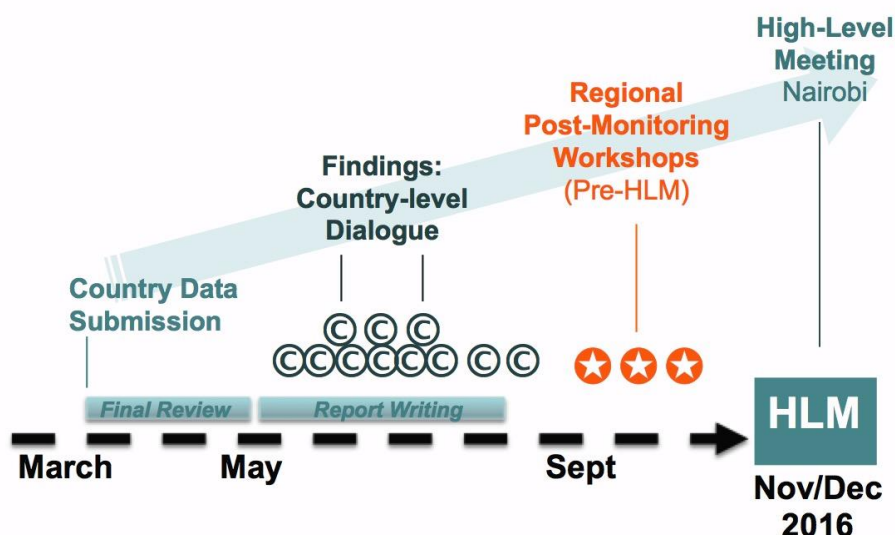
High-Level Meeting
Nairobi

Regional Post-Monitoring Workshops
(Pre-HLM)

Findings: Country-level Dialogue

Country Data Submission

© © ©
© © © © © © © © ©

Final Review
Report Writing

HLM

March
May
Sept
Nov/Dec 2016